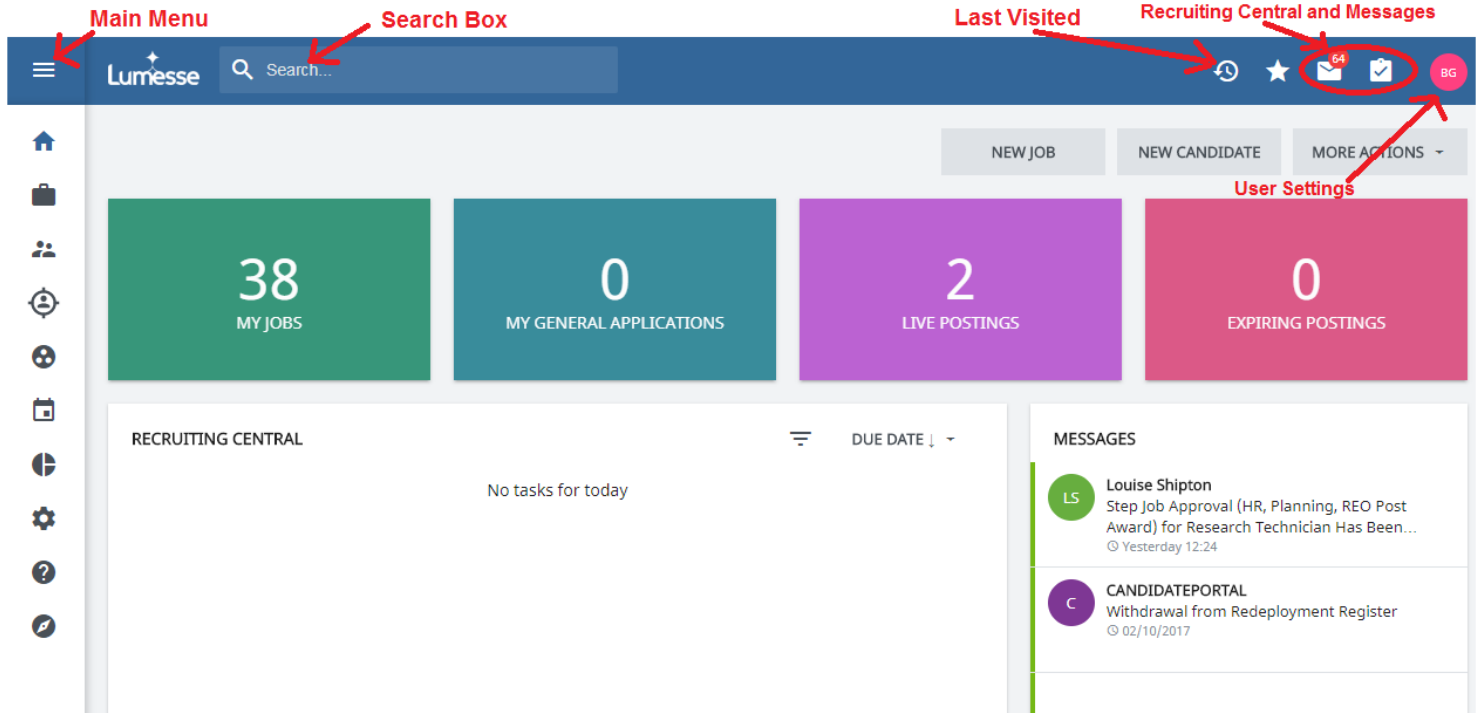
Main Menu

Search Box

Last Visited

Recruiting Central and Messages

Lumesse

Search...

64

BG

NEW JOB

NEW CANDIDATE

MORE ACTIONS

User Settings

38
MY JOBS

0
MY GENERAL APPLICATIONS

2
LIVE POSTINGS

0
EXPIRING POSTINGS

RECRUITING CENTRAL

DUE DATE ↓

No tasks for today

MESSAGES

LS
Louise Shipton
Step Job Approval (HR, Planning, REO Post Award) for Research Technician Has Been...
Yesterday 12:24

C
CANDIDATEPORTAL
Withdrawal from Redeployment Register
02/10/2017